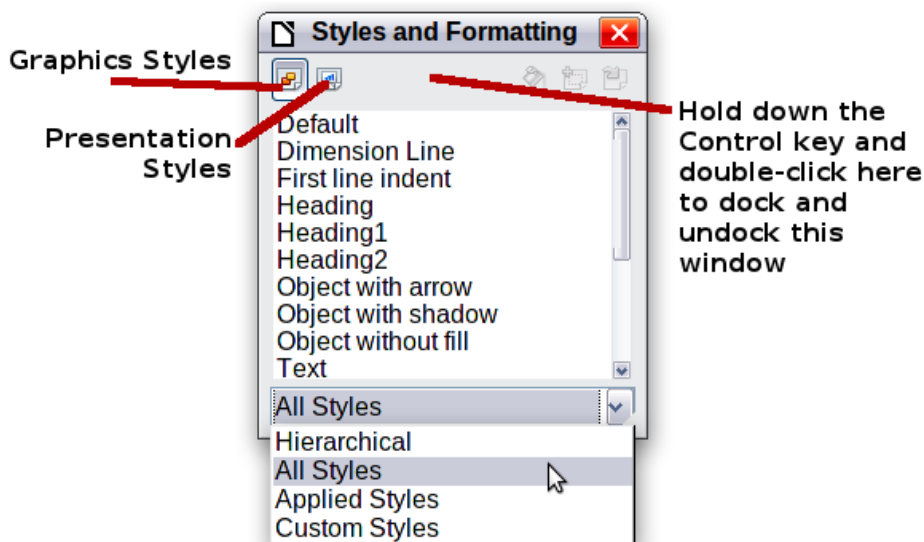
Styles and Formatting

Graphics Styles

Presentation Styles

Hold down the Control key and double-click here to dock and undock this window

Default
Dimension Line
First line indent
Heading
Heading1
Heading2
Object with arrow
Object with shadow
Object without fill
Text

All Styles

Hierarchical
All Styles
Applied Styles
Custom Styles